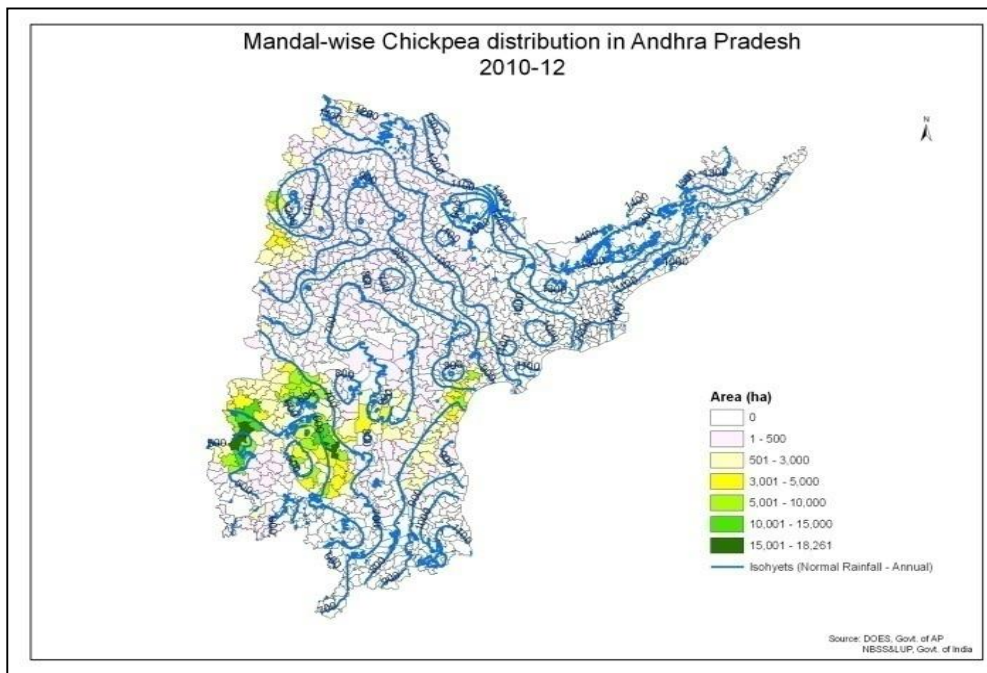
Mandal-wise Chickpea distribution in Andhra Pradesh
2010-12

N

Area (ha)
0
1 - 500
501 - 3,000
3,001 - 5,000
5,001 - 10,000
10,001 - 15,000
15,001 - 18,261
Isohyets (Normal Rainfall - Annual)

Source: DOES, Govt. of AP
NBSS&LUP, Govt. of India